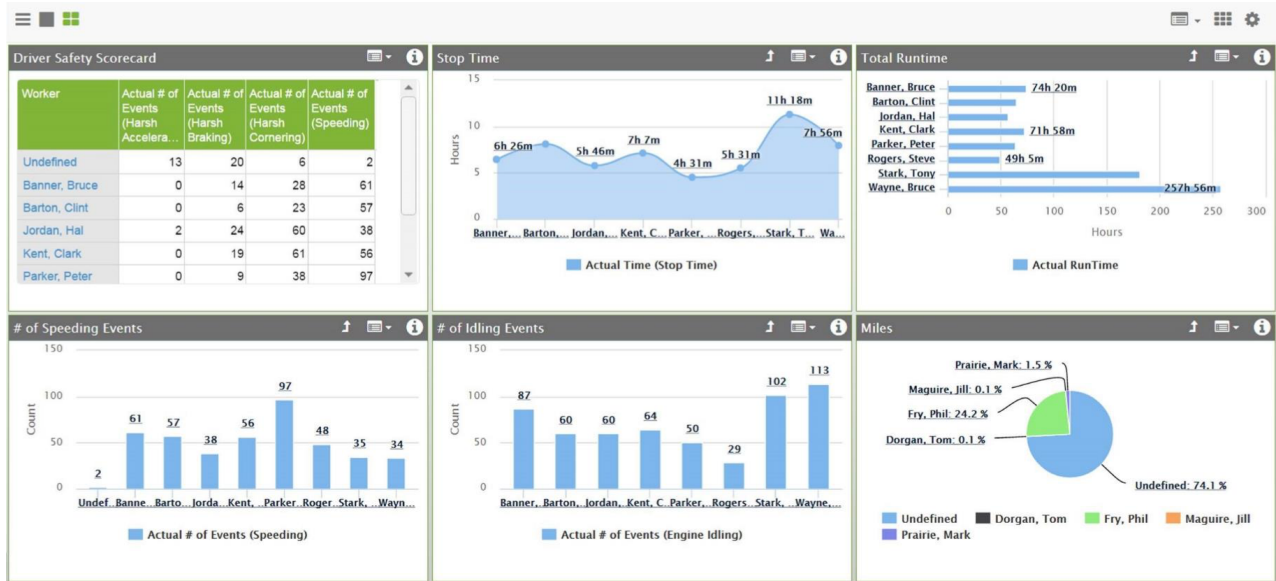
Driver Safety Scorecard

| Worker | Actual # of Events (Harsh Accelera... | Actual # of Events (Harsh Braking) | Actual # of Events (Harsh Cornering) | Actual # of Events (Speeding) |
|---|---|---|---|---|
| Undefined | 13 | 20 | 6 | 2 |
| Banner, Bruce | 0 | 14 | 28 | 61 |
| Barton, Clint | 0 | 6 | 23 | 57 |
| Jordan, Hal | 2 | 24 | 60 | 38 |
| Kent, Clark | 0 | 19 | 61 | 56 |
| Parker, Peter | 0 | 9 | 38 | 97 |

Stop Time

15
10
5
0
Hours
6h 26m
5h 46m
7h 7m
4h 31m
5h 31m
11h 18m
7h 56m
Banner,... Barton,... Jordan,... Kent, C... Parker,... Rogers,... Stark, T... Wa...
Actual Time (Stop Time)

Total Runtime

Banner, Bruce 74h 20m
Barton, Clint
Jordan, Hal
Kent, Clark 71h 58m
Parker, Peter
Rogers, Steve 49h 5m
Stark, Tony
Wayne, Bruce 257h 56m
0 50 100 150 200 250 300
Hours
Actual RunTime

# of Speeding Events

150
100
50
0
Count
2
61
57
38
56
97
48
35
34
Undef... Banne... Barto... Jorda... Kent, ... Parker... Roger... Stark, ... Wayn...
Actual # of Events (Speeding)

# of Idling Events

150
100
50
0
Count
87
60
60
64
50
29
102
113
Banner,... Barton,... Jordan,... Kent, C... Parker,... Rogers,... Stark, ... Wayne,...
Actual # of Events (Engine Idling)

Miles

Prairie, Mark: 1.5 %
Maguire, Jill: 0.1 %
Fry, Phil: 24.2 %
Dorgan, Tom: 0.1 %
Undefined: 74.1 %
Undefined Dorgan, Tom Fry, Phil Maguire, Jill Prairie, Mark